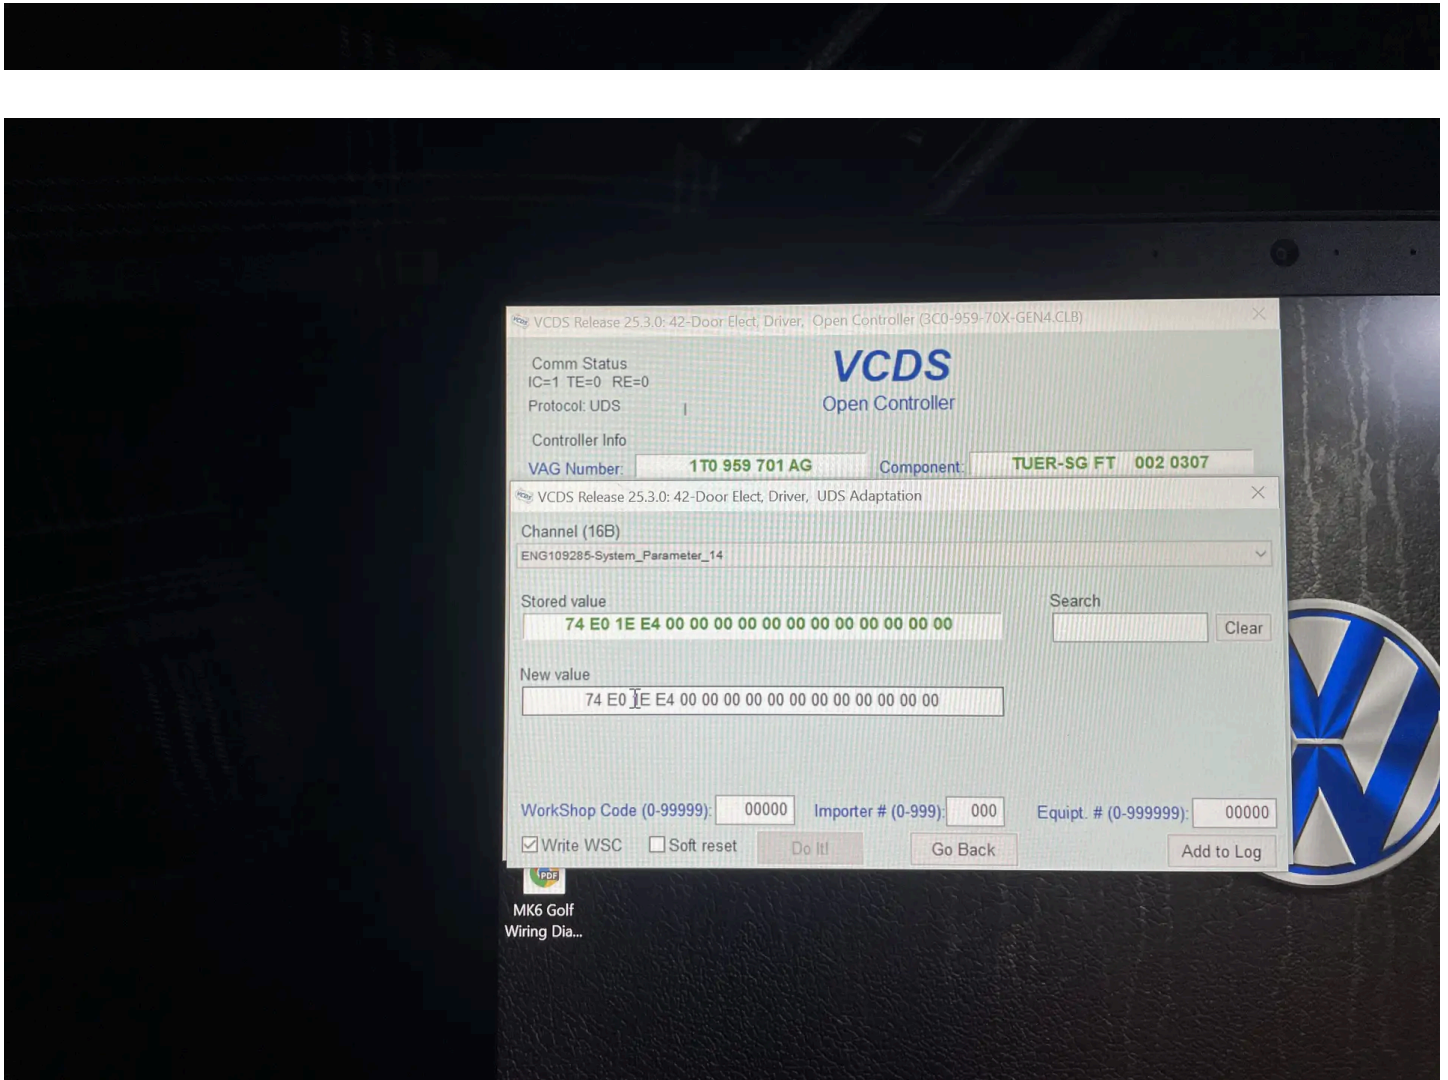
VCDS Release 25.3.0: 42-Door Elect, Driver, Open Controller (3C0-959-70X-GEN4.CLB)

Comm Status
IC=1 TE=0 RE=0
Protocol: UDS

VCDS
Open Controller

Controller Info
VAG Number: 1T0 959 701 AG
Component: TUER-SG FT 002 0307

VCDS Release 25.3.0: 42-Door Elect, Driver, UDS Adaptation

Channel (16B)
ENG109285-System_Parameter_14

Stored value
74 E0 1E E4 00 00 00 00 00 00 00 00 00 00 00 00

Search
Clear

New value
74 E0 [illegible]E E4 00 00 00 00 00 00 00 00 00 00 00 00

WorkShop Code (0-99999): 00000
Importer # (0-999): 000
Equipt. # (0-999999): 00000

Write WSC
Soft reset
Do It!
Go Back
Add to Log

PDF
MK6 Golf Wiring Dia...